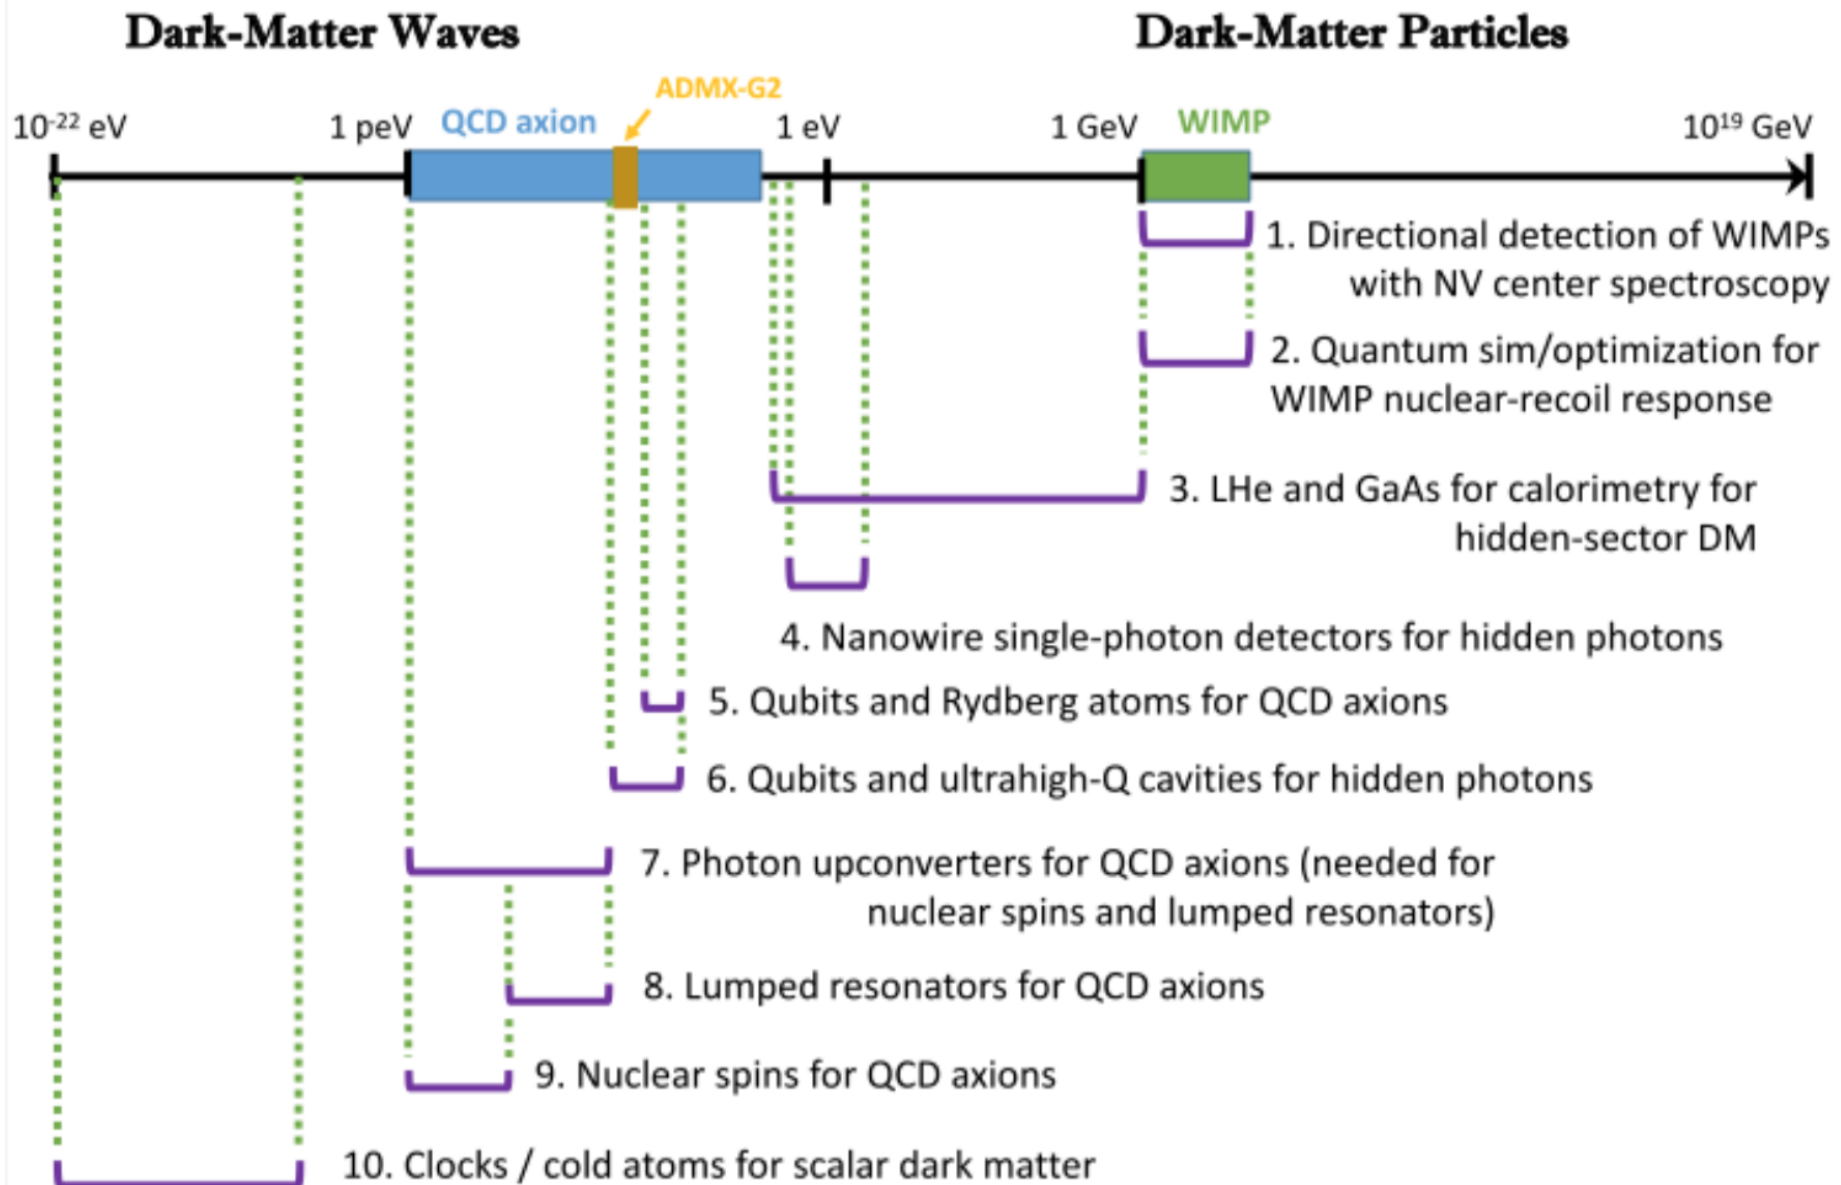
Dark-Matter Waves

Dark-Matter Particles

ADMX-G2

$10^{-22}$ eV

1 peV

QCD axion

1 eV

1 GeV

WIMP

$10^{19}$ GeV

1. Directional detection of WIMPs with NV center spectroscopy

2. Quantum sim/optimization for WIMP nuclear-recoil response

3. LHe and GaAs for calorimetry for hidden-sector DM

4. Nanowire single-photon detectors for hidden photons

5. Qubits and Rydberg atoms for QCD axions

6. Qubits and ultrahigh-Q cavities for hidden photons

7. Photon upconverters for QCD axions (needed for nuclear spins and lumped resonators)

8. Lumped resonators for QCD axions

9. Nuclear spins for QCD axions

10. Clocks / cold atoms for scalar dark matter